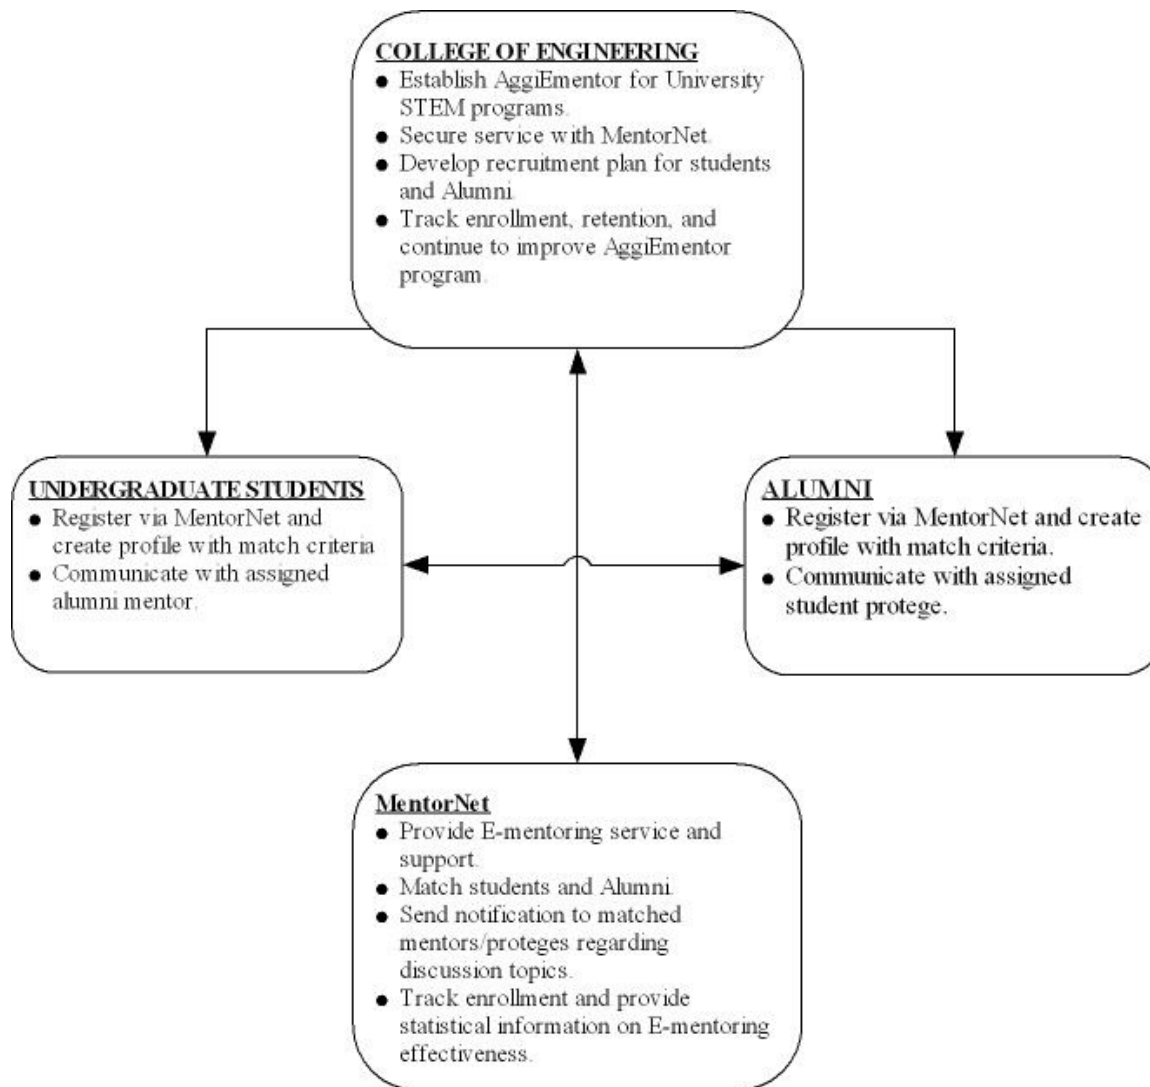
COLLEGE OF ENGINEERING
- Establish AggiEmentor for University STEM programs.
- Secure service with MentorNet.
- Develop recruitment plan for students and Alumni.
- Track enrollment, retention, and continue to improve AggiEmentor program.

UNDERGRADUATE STUDENTS
- Register via MentorNet and create profile with match criteria
- Communicate with assigned alumni mentor.

ALUMNI
- Register via MentorNet and create profile with match criteria.
- Communicate with assigned student protege.

MentorNet
- Provide E-mentoring service and support.
- Match students and Alumni.
- Send notification to matched mentors/proteges regarding discussion topics.
- Track enrollment and provide statistical information on E-mentoring effectiveness.